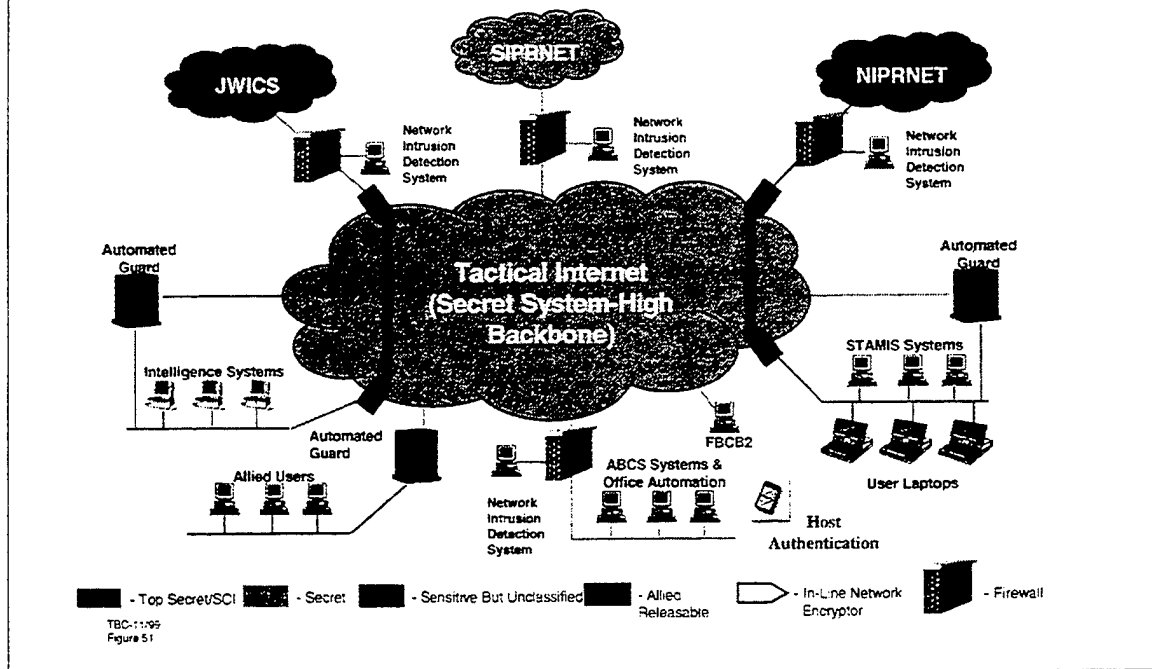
JWICS

SIPRNET

NIPRNET

Network Intrusion Detection System

Network Intrusion Detection System

Network Intrusion Detection System

Automated Guard

Automated Guard

Tactical Internet (Secret System-High Backbone)

Intelligence Systems

STAMIS Systems

Automated Guard

FBCB2

Allied Users

ABCS Systems & Office Automation

User Laptops

Network Intrusion Detection System

Host Authentication

- Top Secret/SCI - Secret - Sensitive But Unclassified - Allied Releasable - In-Line Network Encryptor - Firewall

TBC-11/99
Figure 51